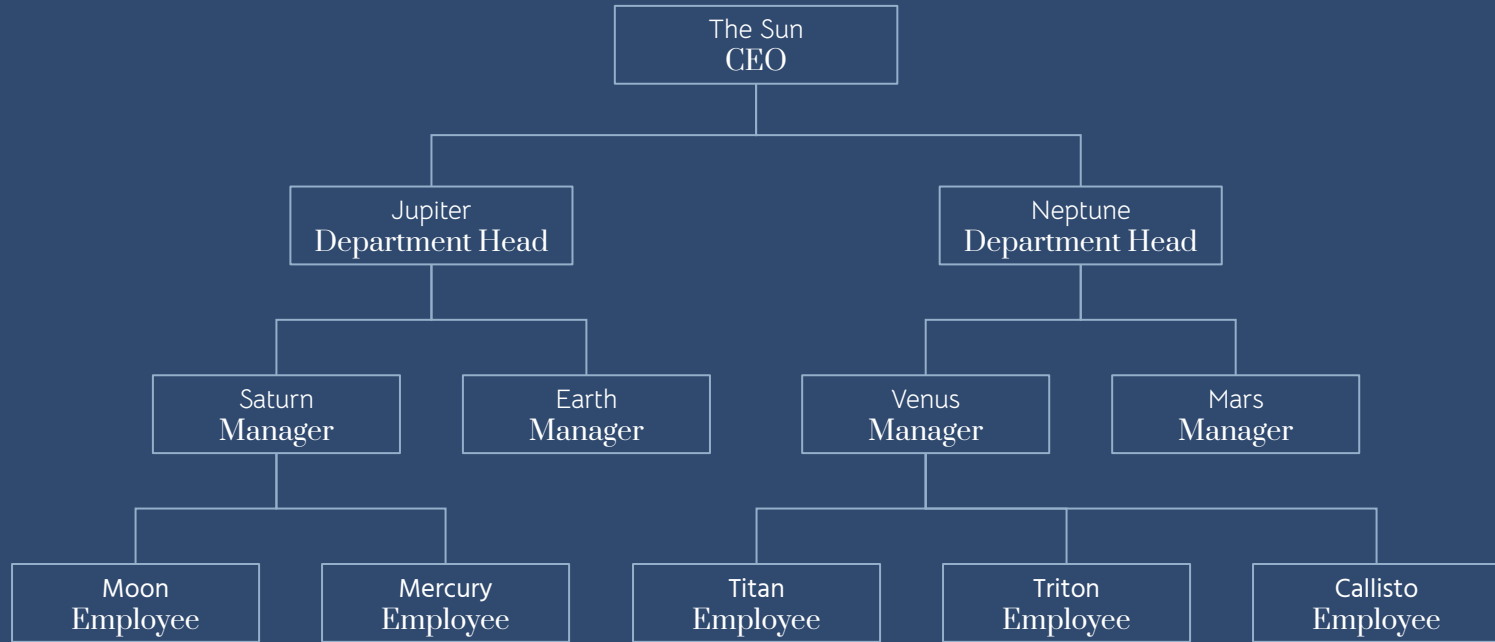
The Sun
CEO

Jupiter
Department Head

Neptune
Department Head

Saturn
Manager

Earth
Manager

Venus
Manager

Mars
Manager

Moon
Employee

Mercury
Employee

Titan
Employee

Triton
Employee

Callisto
Employee